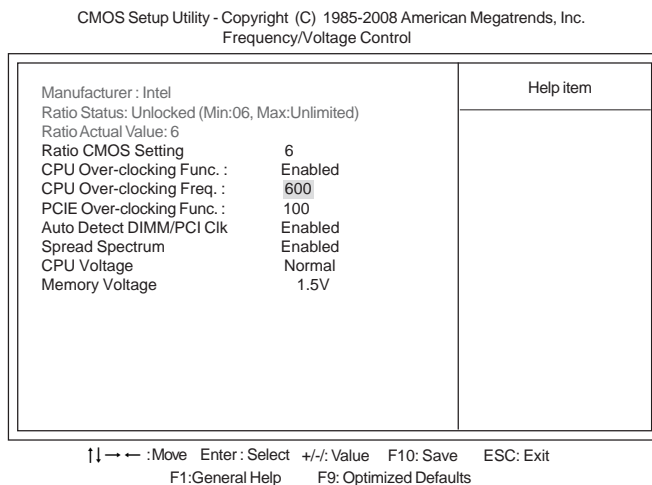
CMOS Setup Utility - Copyright (C) 1985-2008 American Megatrends, Inc.
Frequency/Voltage Control

Manufacturer : Intel
Ratio Status: Unlocked (Min:06, Max:Unlimited)
Ratio Actual Value: 6

| | |
|---|---|
| Ratio CMOS Setting | 6 |
| CPU Over-clocking Func. : | Enabled |
| CPU Over-clocking Freq. : | 600 |
| PCIE Over-clocking Func. : | 100 |
| Auto Detect DIMM/PCI Clk | Enabled |
| Spread Spectrum | Enabled |
| CPU Voltage | Normal |
| Memory Voltage | 1.5V |

Help item

↑↓→← :Move Enter : Select +/-/: Value F10: Save ESC: Exit
F1:General Help F9: Optimized Defaults